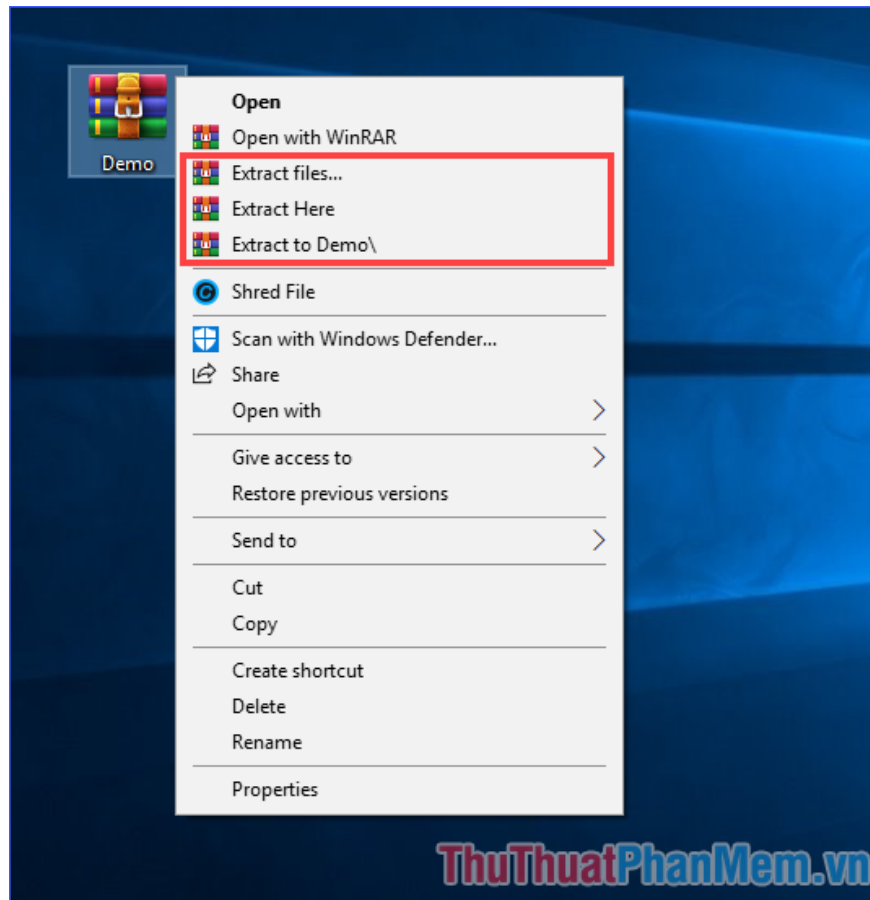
Demo

Open
Open with WinRAR
Extract files...
Extract Here
Extract to Demo\
Shred File
Scan with Windows Defender...
Share
Open with
Give access to
Restore previous versions
Send to
Cut
Copy
Create shortcut
Delete
Rename
Properties

ThuThuatPhanMem.vn